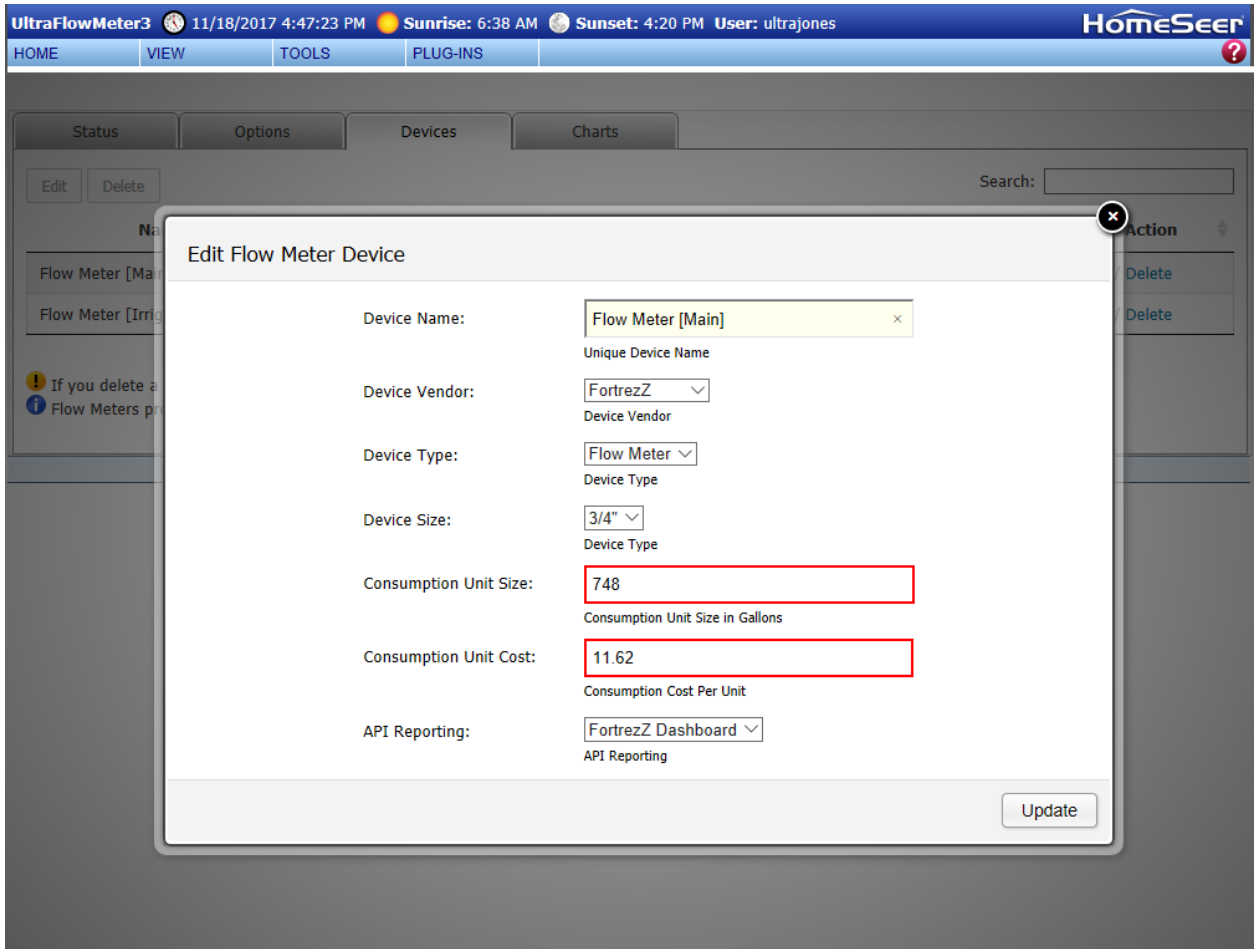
UltraFlowMeter3 11/18/2017 4:47:23 PM Sunrise: 6:38 AM Sunset: 4:20 PM User: ultrajones HomeSeer

HOME VIEW TOOLS PLUG-INS

Status Options Devices Charts

Edit Delete

Search:

Na

Action

Flow Meter [Ma

/ Delete

Flow Meter [Irri

/ Delete

If you delete a

Flow Meters pr

Edit Flow Meter Device

Device Name: Flow Meter [Main]
Unique Device Name

Device Vendor: FortrezZ
Device Vendor

Device Type: Flow Meter
Device Type

Device Size: 3/4"
Device Type

Consumption Unit Size: 748
Consumption Unit Size in Gallons

Consumption Unit Cost: 11.62
Consumption Cost Per Unit

API Reporting: FortrezZ Dashboard
API Reporting

Update